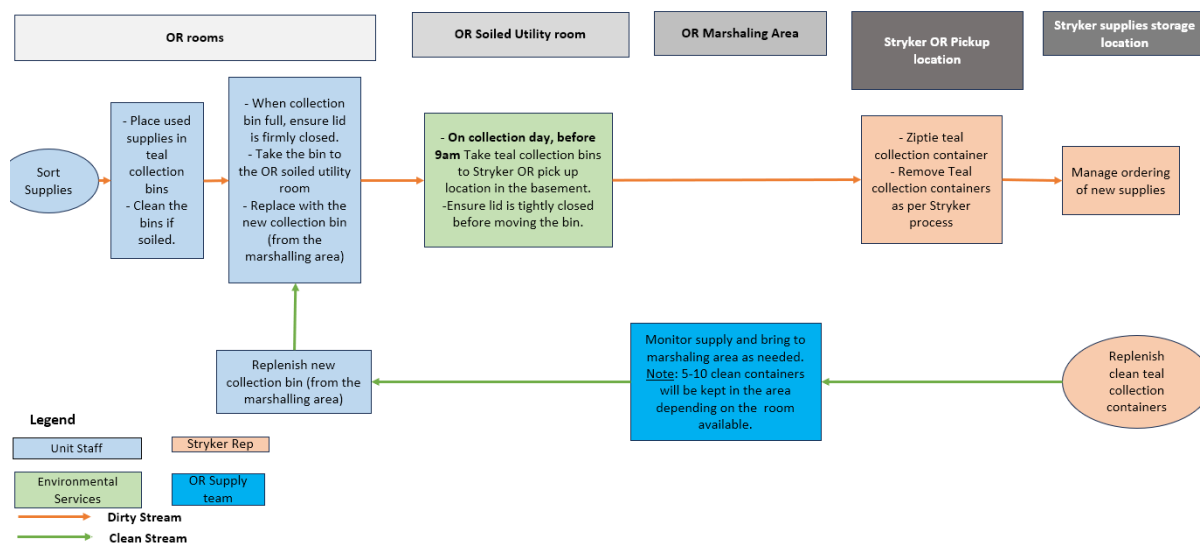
OR rooms

OR Soiled Utility room

OR Marshaling Area

Stryker OR Pickup location

Stryker supplies storage location

Sort Supplies

- Place used supplies in teal collection bins
- Clean the bins if soiled.

- When collection bin full, ensure lid is firmly closed.
- Take the bin to the OR soiled utility room
- Replace with the new collection bin (from the marshalling area)

- **On collection day, before 9am** Take teal collection bins to Stryker OR pick up location in the basement.
-Ensure lid is tightly closed before moving the bin.

- Ziptie teal collection container
- Remove Teal collection containers as per Stryker process

Manage ordering of new supplies

Replenish new collection bin (from the marshalling area)

Monitor supply and bring to marshaling area as needed. Note: 5-10 clean containers will be kept in the area depending on the room available.

Replenish clean teal collection containers

Legend

Unit Staff

Stryker Rep

Environmental Services

OR Supply team

Dirty Stream

Clean Stream